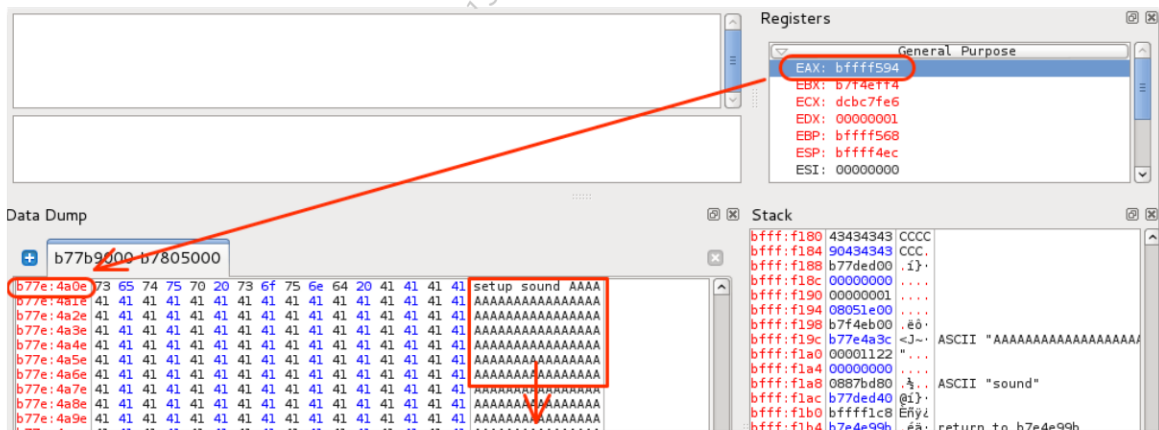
Registers

General Purpose

EAX: bffff594
EBX: b7f4eff4
ECX: dcbc7fe6
EDX: 00000001
EBP: bffff568
ESP: bffff4ec
ESI: 00000000

Data Dump

b77b9000-b7805000

| | | |
|---|---|---|
| b77e:4a0e | 73 65 74 75 70 20 73 6f 75 6e 64 20 41 41 41 41 | setup sound AAAA |
| b77e:4a1e | 41 41 41 41 41 41 41 41 41 41 41 41 41 41 41 41 | AAAAAAAAAAAAAAAA |
| b77e:4a2e | 41 41 41 41 41 41 41 41 41 41 41 41 41 41 41 41 | AAAAAAAAAAAAAAAA |
| b77e:4a3e | 41 41 41 41 41 41 41 41 41 41 41 41 41 41 41 41 | AAAAAAAAAAAAAAAA |
| b77e:4a4e | 41 41 41 41 41 41 41 41 41 41 41 41 41 41 41 41 | AAAAAAAAAAAAAAAA |
| b77e:4a5e | 41 41 41 41 41 41 41 41 41 41 41 41 41 41 41 41 | AAAAAAAAAAAAAAAA |
| b77e:4a6e | 41 41 41 41 41 41 41 41 41 41 41 41 41 41 41 41 | AAAAAAAAAAAAAAAA |
| b77e:4a7e | 41 41 41 41 41 41 41 41 41 41 41 41 41 41 41 41 | AAAAAAAAAAAAAAAA |
| b77e:4a8e | 41 41 41 41 41 41 41 41 41 41 41 41 41 41 41 41 | AAAAAAAAAAAAAAAA |
| b77e:4a9e | 41 41 41 41 41 41 41 41 41 41 41 41 41 41 41 41 | AAAAAAAAAAAAAAAA |

Stack

| | | | |
|---|---|---|---|
| bfff:f180 | 43434343 | CCCC | |
| bfff:f184 | 90434343 | CCC. | |
| bfff:f188 | b77ded00 | .í}· | |
| bfff:f18c | 00000000 | .... | |
| bfff:f190 | 00000001 | .... | |
| bfff:f194 | 08051e00 | .... | |
| bfff:f198 | b7f4eb00 | .ëô· | |
| bfff:f19c | b77e4a3c | <J~· | ASCII "AAAAAAAAAAAAAAAAAAA |
| bfff:f1a0 | 00001122 | ".. | |
| bfff:f1a4 | 00000000 | .... | |
| bfff:f1a8 | 0887bd80 | .½. | ASCII "sound" |
| bfff:f1ac | b77ded40 | @í}· | |
| bfff:f1b0 | bffff1c8 | Èñÿ¿ | |
| bfff:f1b4 | b7e4e99b | .éä· | return to b7e4e99b |